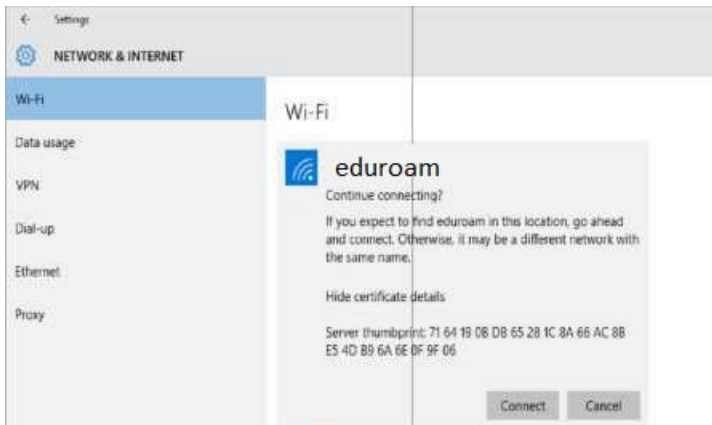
Settings

NETWORK & INTERNET

Wi-Fi

Data usage

VPN

Dial-up

Ethernet

Proxy

Wi-Fi

eduroam

Continue connecting?

If you expect to find eduroam in this location, go ahead and connect. Otherwise, it may be a different network with the same name.

Hide certificate details

Server thumbprint: 71 64 19 0B DB 65 28 1C 8A 66 AC 8B E5 4D B9 6A 6E 0F 9F 06

Connect

Cancel